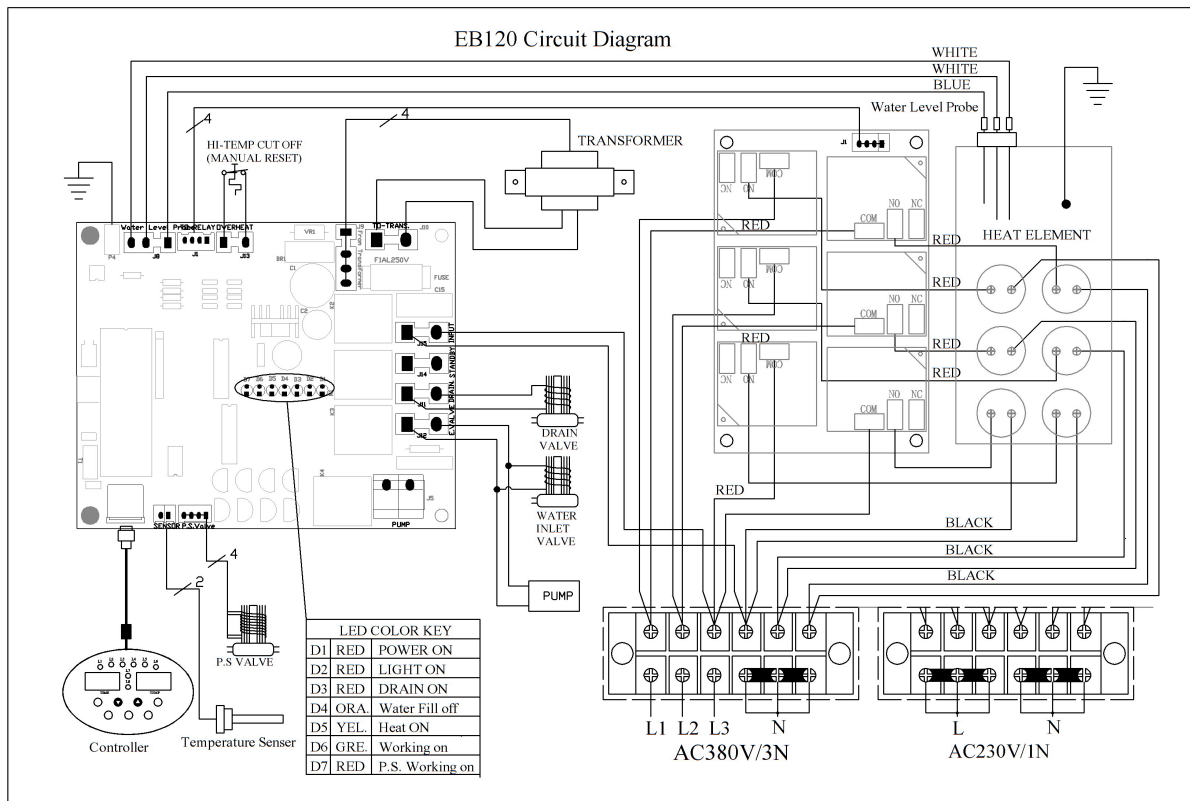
EB120 Circuit Diagram

WHITE
WHITE
BLUE
Water Level Probe

4
4
HI-TEMP CUT OFF
(MANUAL RESET)

TRANSFORMER

Water Level Probe RELAY OVERHEAT
VR1
J8 J1 J13
From Transformer
TO TRANS.
F1AL250V
FUSE
C15
J4 STANDBY INPUT
J14
J11 DRAIN
J12 E.VALVE
D1 D2 D3 D4 D5 D6 D7
P4
BR1
C1
C2
J5
PUMP
SENSOR P.S.Valve

DRAIN VALVE
WATER INLET VALVE
PUMP

NC NO COM
COM NO NC
RED
RED
RED
RED
RED
RED
RED
HEAT ELEMENT

BLACK
BLACK
BLACK

4
2
P.S VALVE

| LED COLOR KEY | | |
|---|---|---|
| D1 | RED | POWER ON |
| D2 | RED | LIGHT ON |
| D3 | RED | DRAIN ON |
| D4 | ORA. | Water Fill off |
| D5 | YEL. | Heat ON |
| D6 | GRE. | Working on |
| D7 | RED | P.S. Working on |

Controller
Temperature Senser

L1 L2 L3 N
AC380V/3N

L N
AC230V/1N